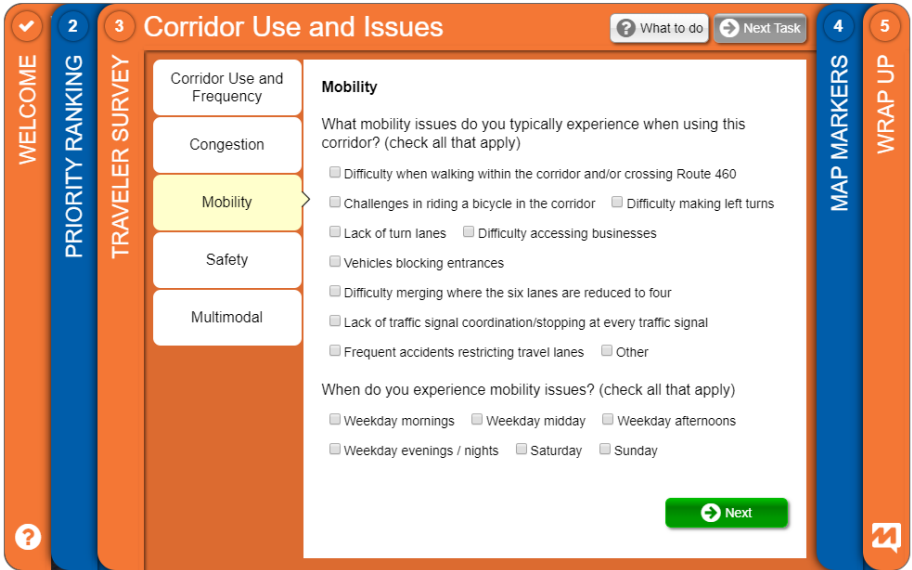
WELCOME

2 PRIORITY RANKING

3 TRAVELER SURVEY

Corridor Use and Issues

What to do

Next Task

Corridor Use and Frequency

Congestion

Mobility

Safety

Multimodal

Mobility

What mobility issues do you typically experience when using this corridor? (check all that apply)

Difficulty when walking within the corridor and/or crossing Route 460

Challenges in riding a bicycle in the corridor

Difficulty making left turns

Lack of turn lanes

Difficulty accessing businesses

Vehicles blocking entrances

Difficulty merging where the six lanes are reduced to four

Lack of traffic signal coordination/stopping at every traffic signal

Frequent accidents restricting travel lanes

Other

When do you experience mobility issues? (check all that apply)

Weekday mornings

Weekday midday

Weekday afternoons

Weekday evenings / nights

Saturday

Sunday

Next

4 MAP MARKERS

5 WRAP UP